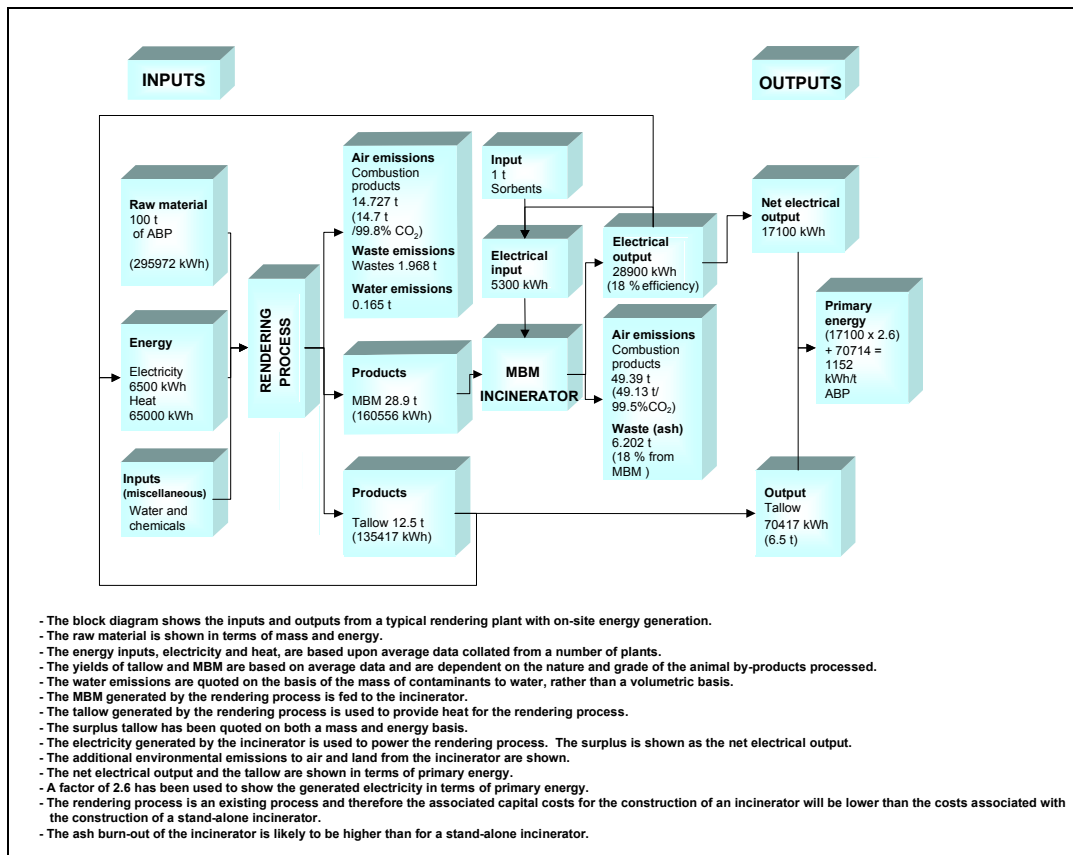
INPUTS

OUTPUTS

Raw material
100 t
of ABP

(295972 kWh)

Energy
Electricity
6500 kWh
Heat
65000 kWh

Inputs
(miscellaneous)
Water and chemicals

RENDERING PROCESS

Air emissions
Combustion products
14.727 t
(14.7 t /99.8% $CO_2$)
Waste emissions
Wastes 1.968 t
Water emissions
0.165 t

Products
MBM 28.9 t
(160556 kWh)

Products
Tallow 12.5 t
(135417 kWh)

Input
1 t
Sorbents

Electrical input
5300 kWh

MBM INCINERATOR

Electrical output
28900 kWh
(18 % efficiency)

Air emissions
Combustion products
49.39 t
(49.13 t/ 99.5%$CO_2$)
Waste (ash)
6.202 t
(18 % from MBM )

Net electrical output
17100 kWh

Primary energy
(17100 x 2.6) + 70714 = 1152 kWh/t ABP

Output
Tallow
70417 kWh
(6.5 t)

- The block diagram shows the inputs and outputs from a typical rendering plant with on-site energy generation.
- The raw material is shown in terms of mass and energy.
- The energy inputs, electricity and heat, are based upon average data collated from a number of plants.
- The yields of tallow and MBM are based on average data and are dependent on the nature and grade of the animal by-products processed.
- The water emissions are quoted on the basis of the mass of contaminants to water, rather than a volumetric basis.
- The MBM generated by the rendering process is fed to the incinerator.
- The tallow generated by the rendering process is used to provide heat for the rendering process.
- The surplus tallow has been quoted on both a mass and energy basis.
- The electricity generated by the incinerator is used to power the rendering process. The surplus is shown as the net electrical output.
- The additional environmental emissions to air and land from the incinerator are shown.
- The net electrical output and the tallow are shown in terms of primary energy.
- A factor of 2.6 has been used to show the generated electricity in terms of primary energy.
- The rendering process is an existing process and therefore the associated capital costs for the construction of an incinerator will be lower than the costs associated with the construction of a stand-alone incinerator.
- The ash burn-out of the incinerator is likely to be higher than for a stand-alone incinerator.